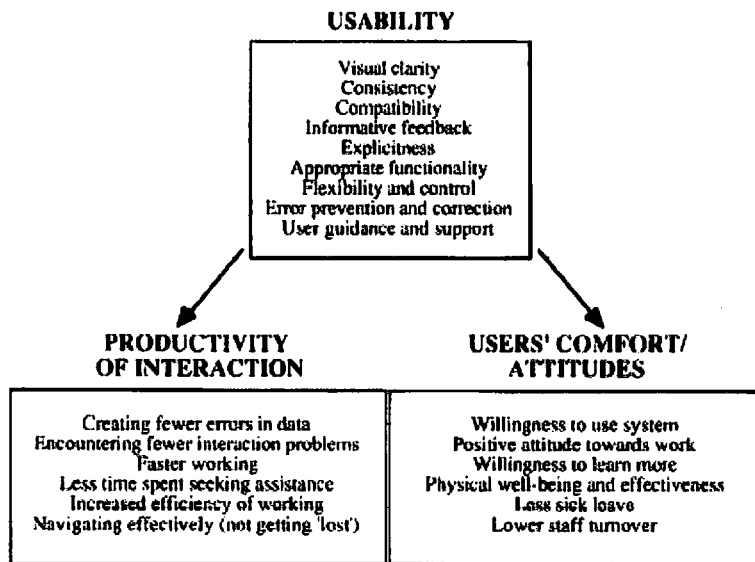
USABILITY

Visual clarity
Consistency
Compatibility
Informative feedback
Explicitness
Appropriate functionality
Flexibility and control
Error prevention and correction
User guidance and support

PRODUCTIVITY OF INTERACTION

USERS' COMFORT/ ATTITUDES

Creating fewer errors in data
Encountering fewer interaction problems
Faster working
Less time spent seeking assistance
Increased efficiency of working
Navigating effectively (not getting 'lost')

Willingness to use system
Positive attitude towards work
Willingness to learn more
Physical well-being and effectiveness
Less sick leave
Lower staff turnover